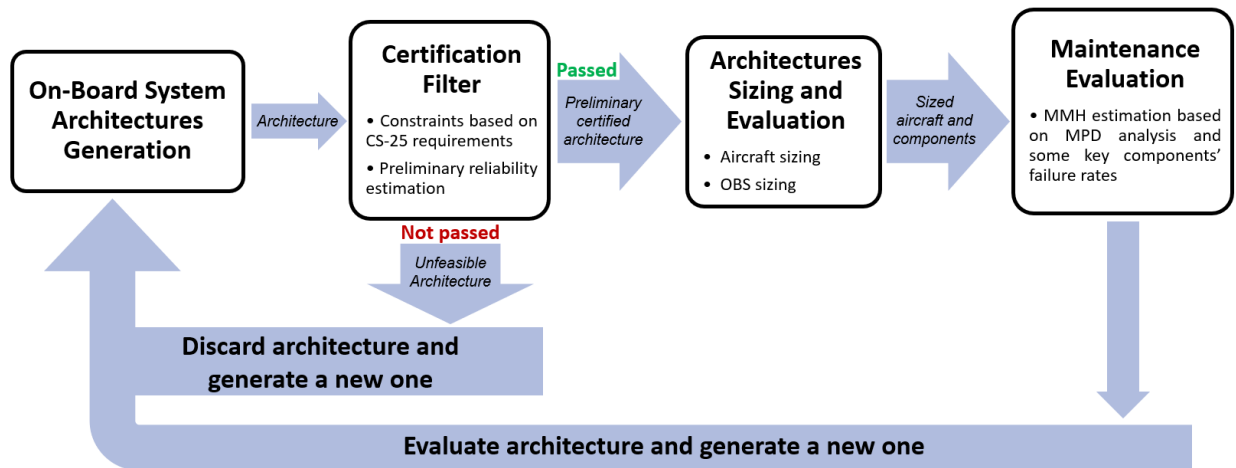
On-Board System Architectures Generation

Architecture

Certification Filter

• Constraints based on CS-25 requirements

• Preliminary reliability estimation

Passed

Preliminary certified architecture

Architectures Sizing and Evaluation

• Aircraft sizing

• OBS sizing

Sized aircraft and components

Maintenance Evaluation

• MMH estimation based on MPD analysis and some key components' failure rates

Not passed

Unfeasible Architecture

Discard architecture and generate a new one

Evaluate architecture and generate a new one